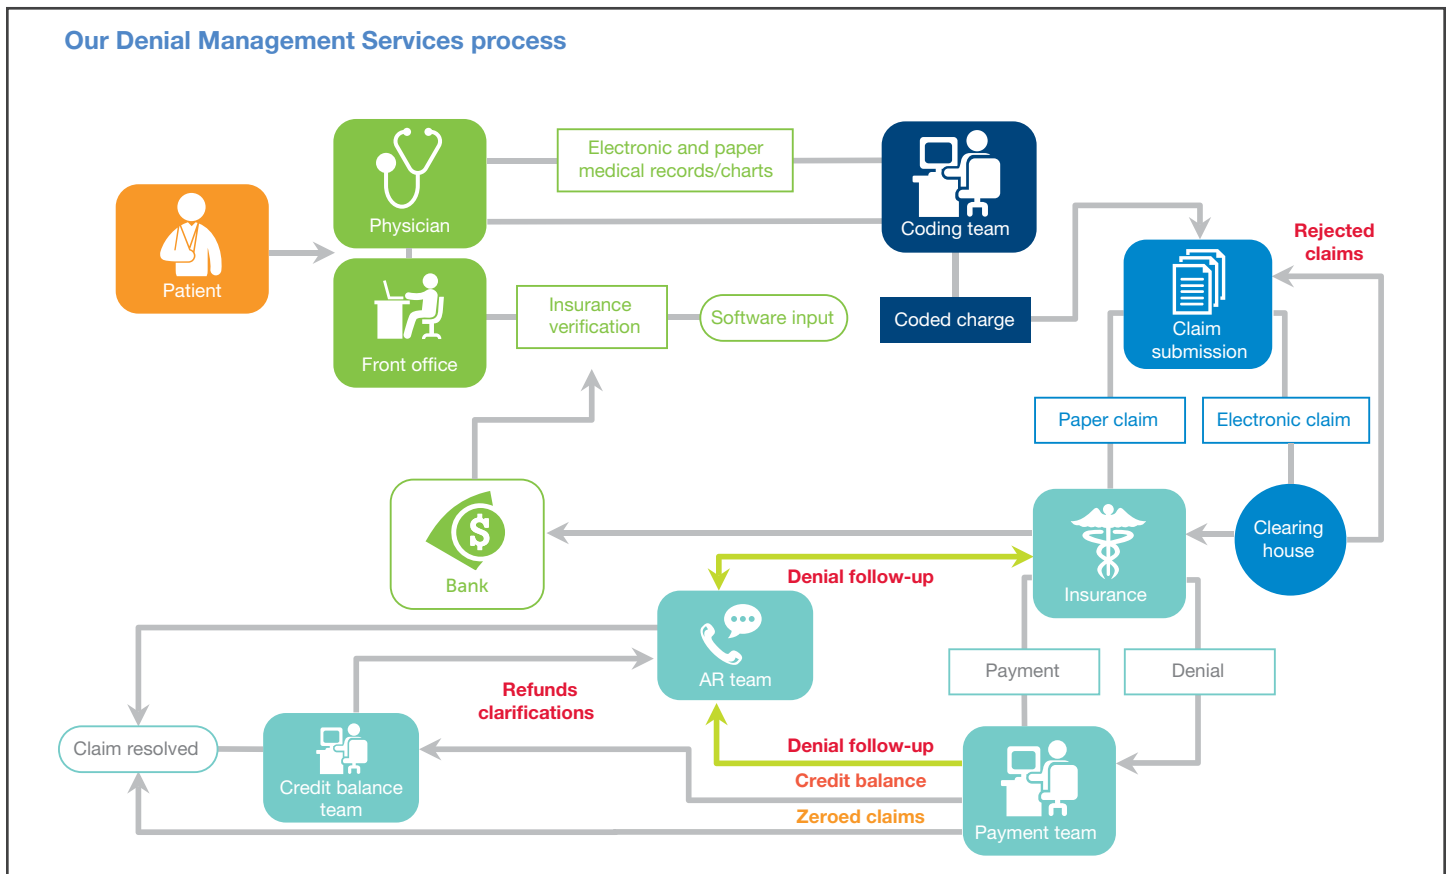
Our Denial Management Services process

Patient

Physician

Front office

Electronic and paper medical records/charts

Insurance verification

Software input

Coding team

Coded charge

Rejected claims

Claim submission

Paper claim

Electronic claim

Clearing house

Insurance

Bank

Denial follow-up

AR team

Refunds clarifications

Payment

Denial

Claim resolved

Credit balance team

Denial follow-up

Credit balance

Zeroed claims

Payment team